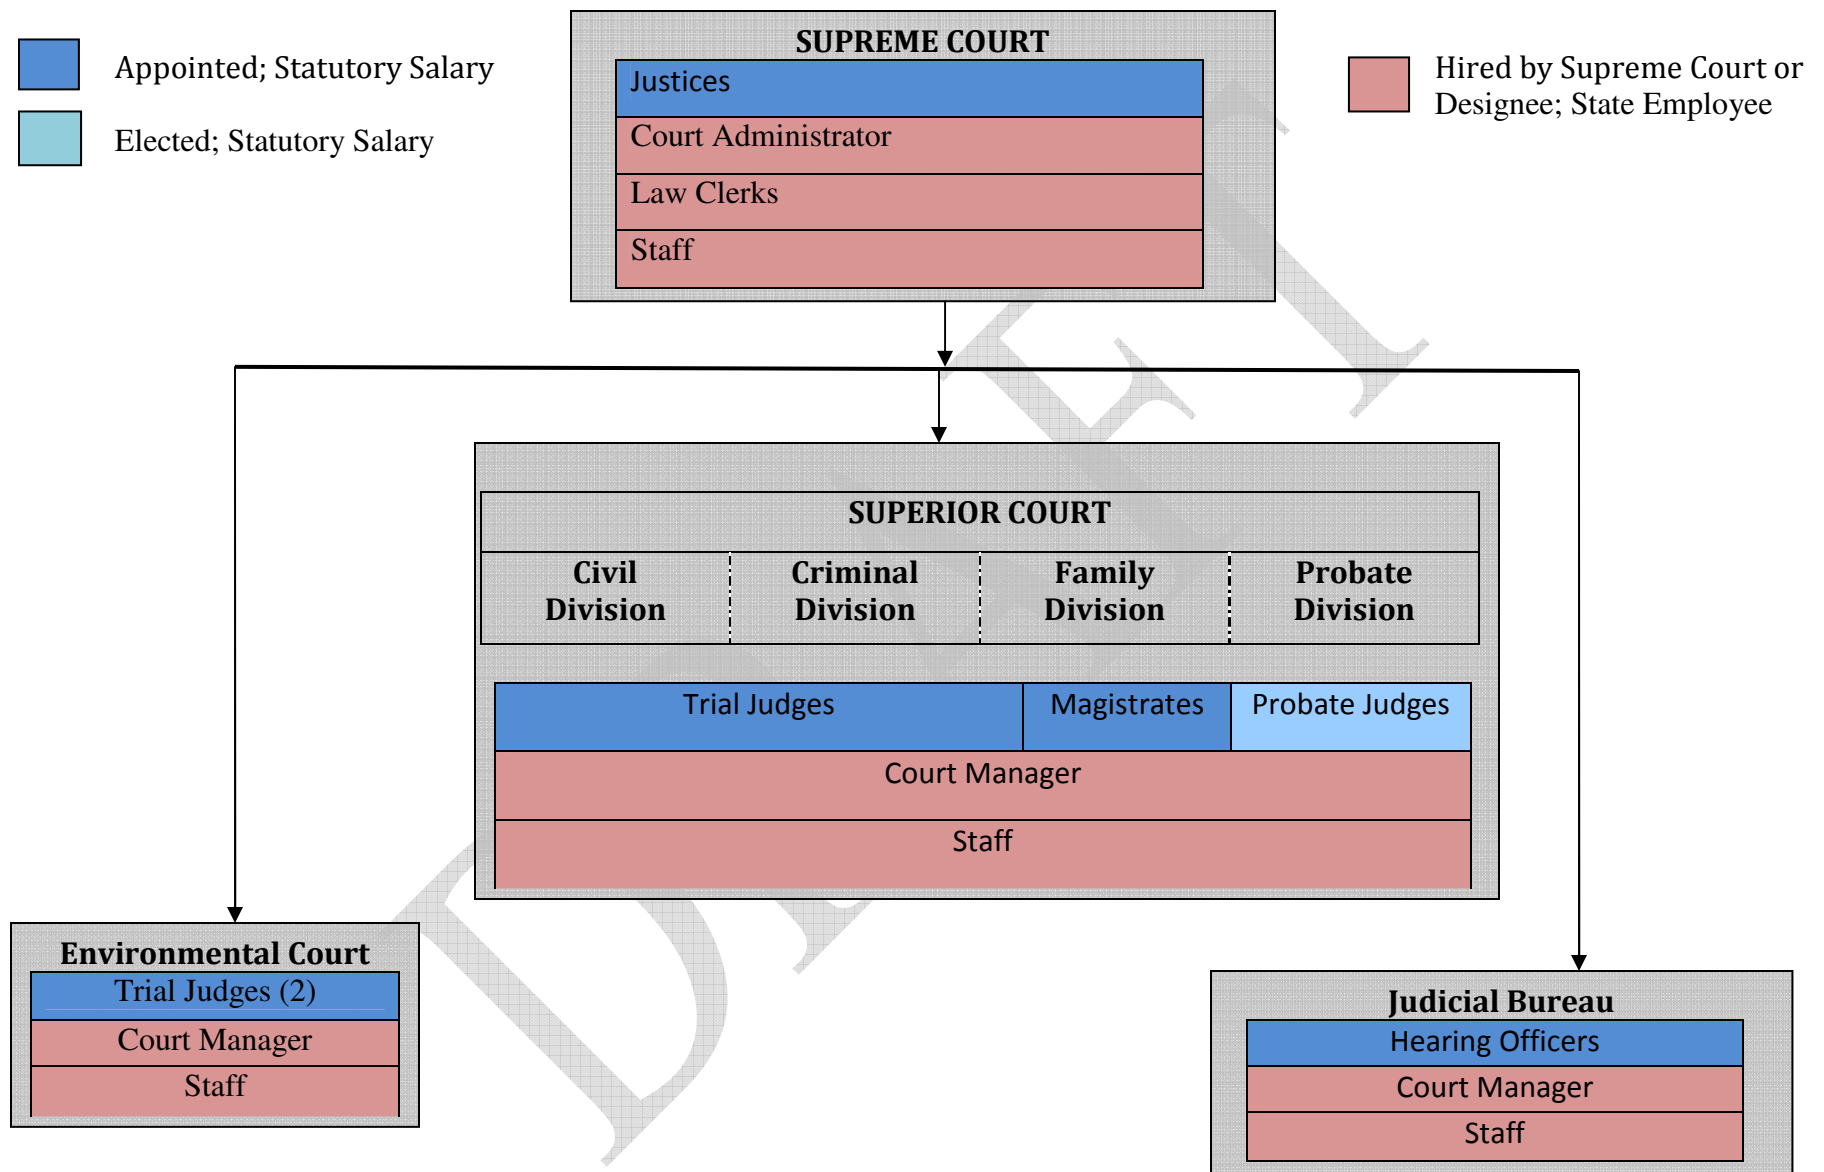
Appointed; Statutory Salary

Elected; Statutory Salary

SUPREME COURT

Justices

Court Administrator

Law Clerks

Staff

Hired by Supreme Court or Designee; State Employee

SUPERIOR COURT

Civil Division

Criminal Division

Family Division

Probate Division

| Trial Judges | Magistrates | Probate Judges |
|---|---|---|

Court Manager

Staff

Environmental Court

Trial Judges (2)

Court Manager

Staff

Judicial Bureau

Hearing Officers

Court Manager

Staff

DRAFT